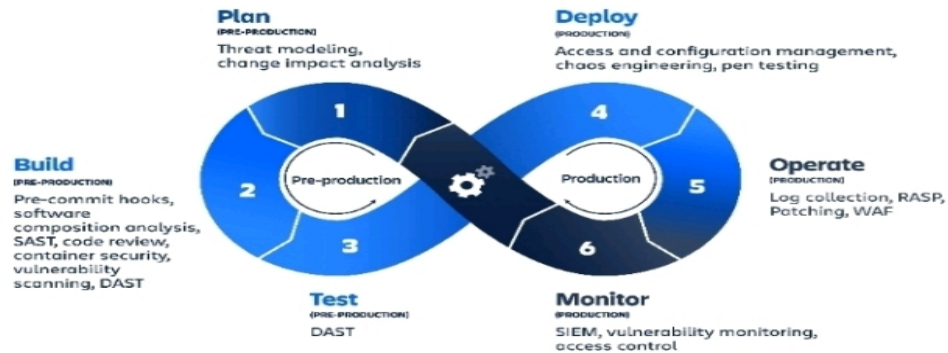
Plan
(PRE-PRODUCTION)
Threat modeling, change impact analysis

Deploy
(PRODUCTION)
Access and configuration management, chaos engineering, pen testing

Build
(PRE-PRODUCTION)
Pre-commit hooks, software composition analysis, SAST, code review, container security, vulnerability scanning, DAST

1
2
3
Pre-production

4
5
6
Production

Operate
(PRODUCTION)
Log collection, RASP, Patching, WAF

Test
(PRE-PRODUCTION)
DAST

Monitor
(PRODUCTION)
SIEM, vulnerability monitoring, access control